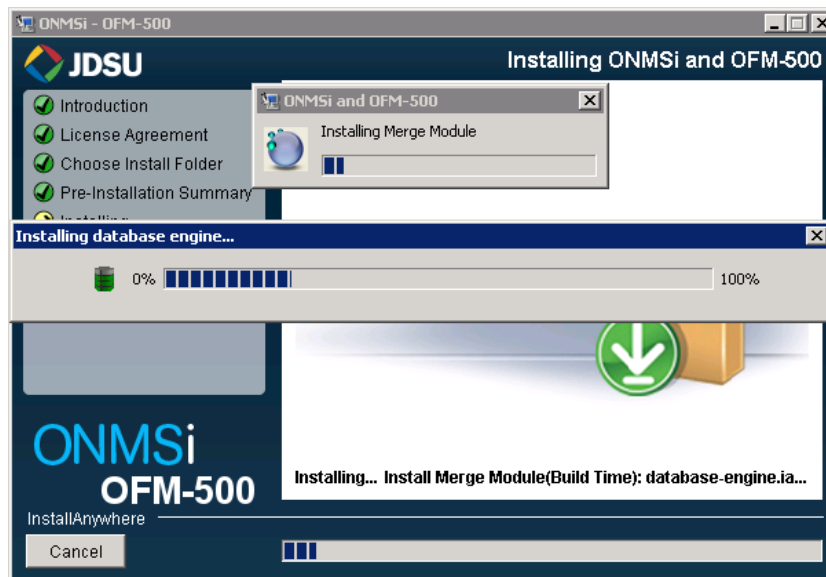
ONMSi - OFM-500

JDSU

Installing ONMSi and OFM-500

Introduction
License Agreement
Choose Install Folder
Pre-Installation Summary
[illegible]

ONMSi and OFM-500

Installing Merge Module

Installing database engine...

0%

100%

ONMSi
OFM-500

Installing... Install Merge Module(Build Time): database-engine.ia...

InstallAnywhere

Cancel